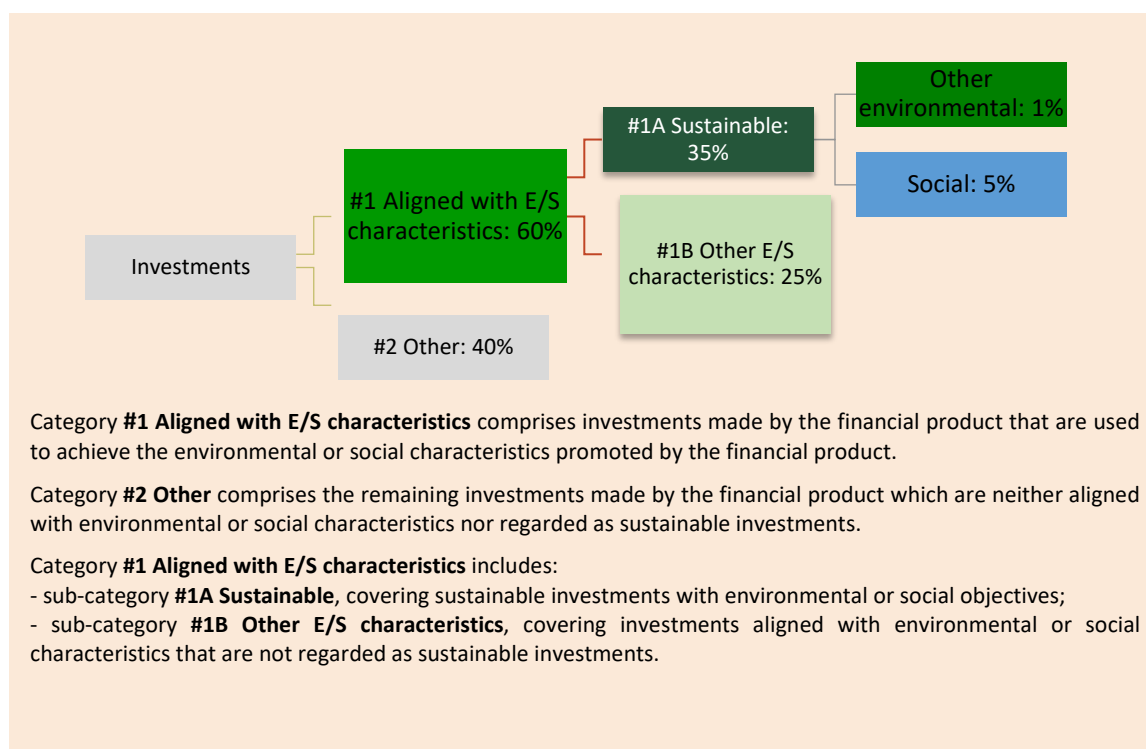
Investments

#1 Aligned with E/S characteristics: 60%

#2 Other: 40%

#1A Sustainable: 35%

#1B Other E/S characteristics: 25%

Other environmental: 1%

Social: 5%

Category **#1 Aligned with E/S characteristics** comprises investments made by the financial product that are used to achieve the environmental or social characteristics promoted by the financial product.

Category **#2 Other** comprises the remaining investments made by the financial product which are neither aligned with environmental or social characteristics nor regarded as sustainable investments.

Category **#1 Aligned with E/S characteristics** includes:
- sub-category **#1A Sustainable**, covering sustainable investments with environmental or social objectives;
- sub-category **#1B Other E/S characteristics**, covering investments aligned with environmental or social characteristics that are not regarded as sustainable investments.